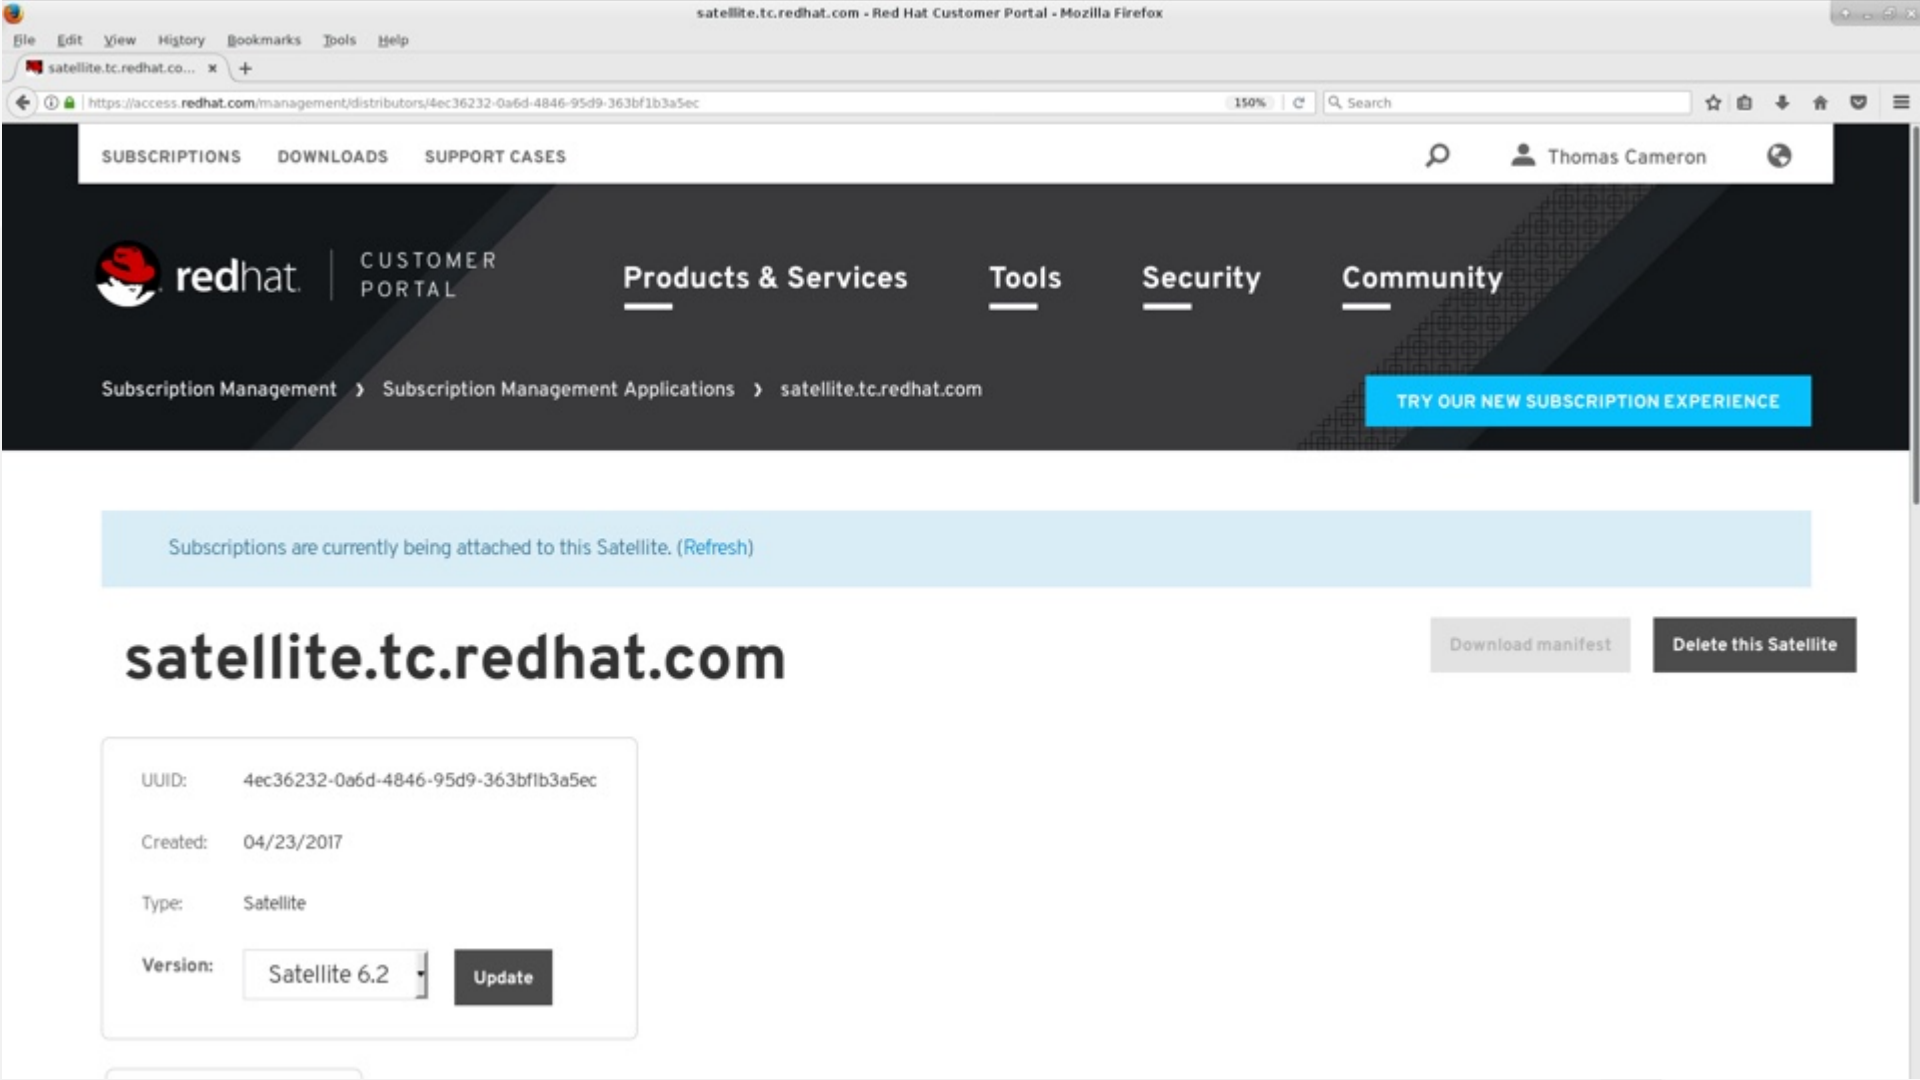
satellite.tc.redhat.com - Red Hat Customer Portal - Mozilla Firefox

File Edit View History Bookmarks Tools Help

satellite.tc.redhat.co... × +

https://access.redhat.com/management/distributors/4ec36232-0a6d-4846-95d9-363bf1b3a5ec 150% Search

SUBSCRIPTIONS DOWNLOADS SUPPORT CASES Thomas Cameron

redhat CUSTOMER PORTAL

Products & Services Tools Security Community

Subscription Management › Subscription Management Applications › satellite.tc.redhat.com

TRY OUR NEW SUBSCRIPTION EXPERIENCE

Subscriptions are currently being attached to this Satellite. (Refresh)

satellite.tc.redhat.com

Download manifest Delete this Satellite

UUID: 4ec36232-0a6d-4846-95d9-363bf1b3a5ec

Created: 04/23/2017

Type: Satellite

Version: Satellite 6.2 Update